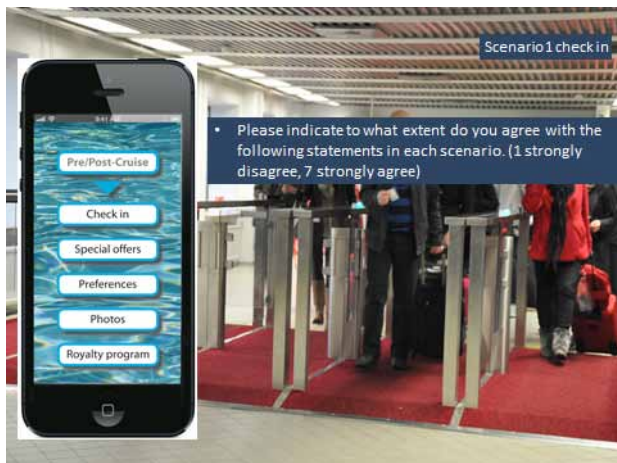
Scenario 1 check in

• Please indicate to what extent do you agree with the following statements in each scenario. (1 strongly disagree, 7 strongly agree)

Pre/Post-Cruise

Check in

Special offers

Preferences

Photos

Royalty program